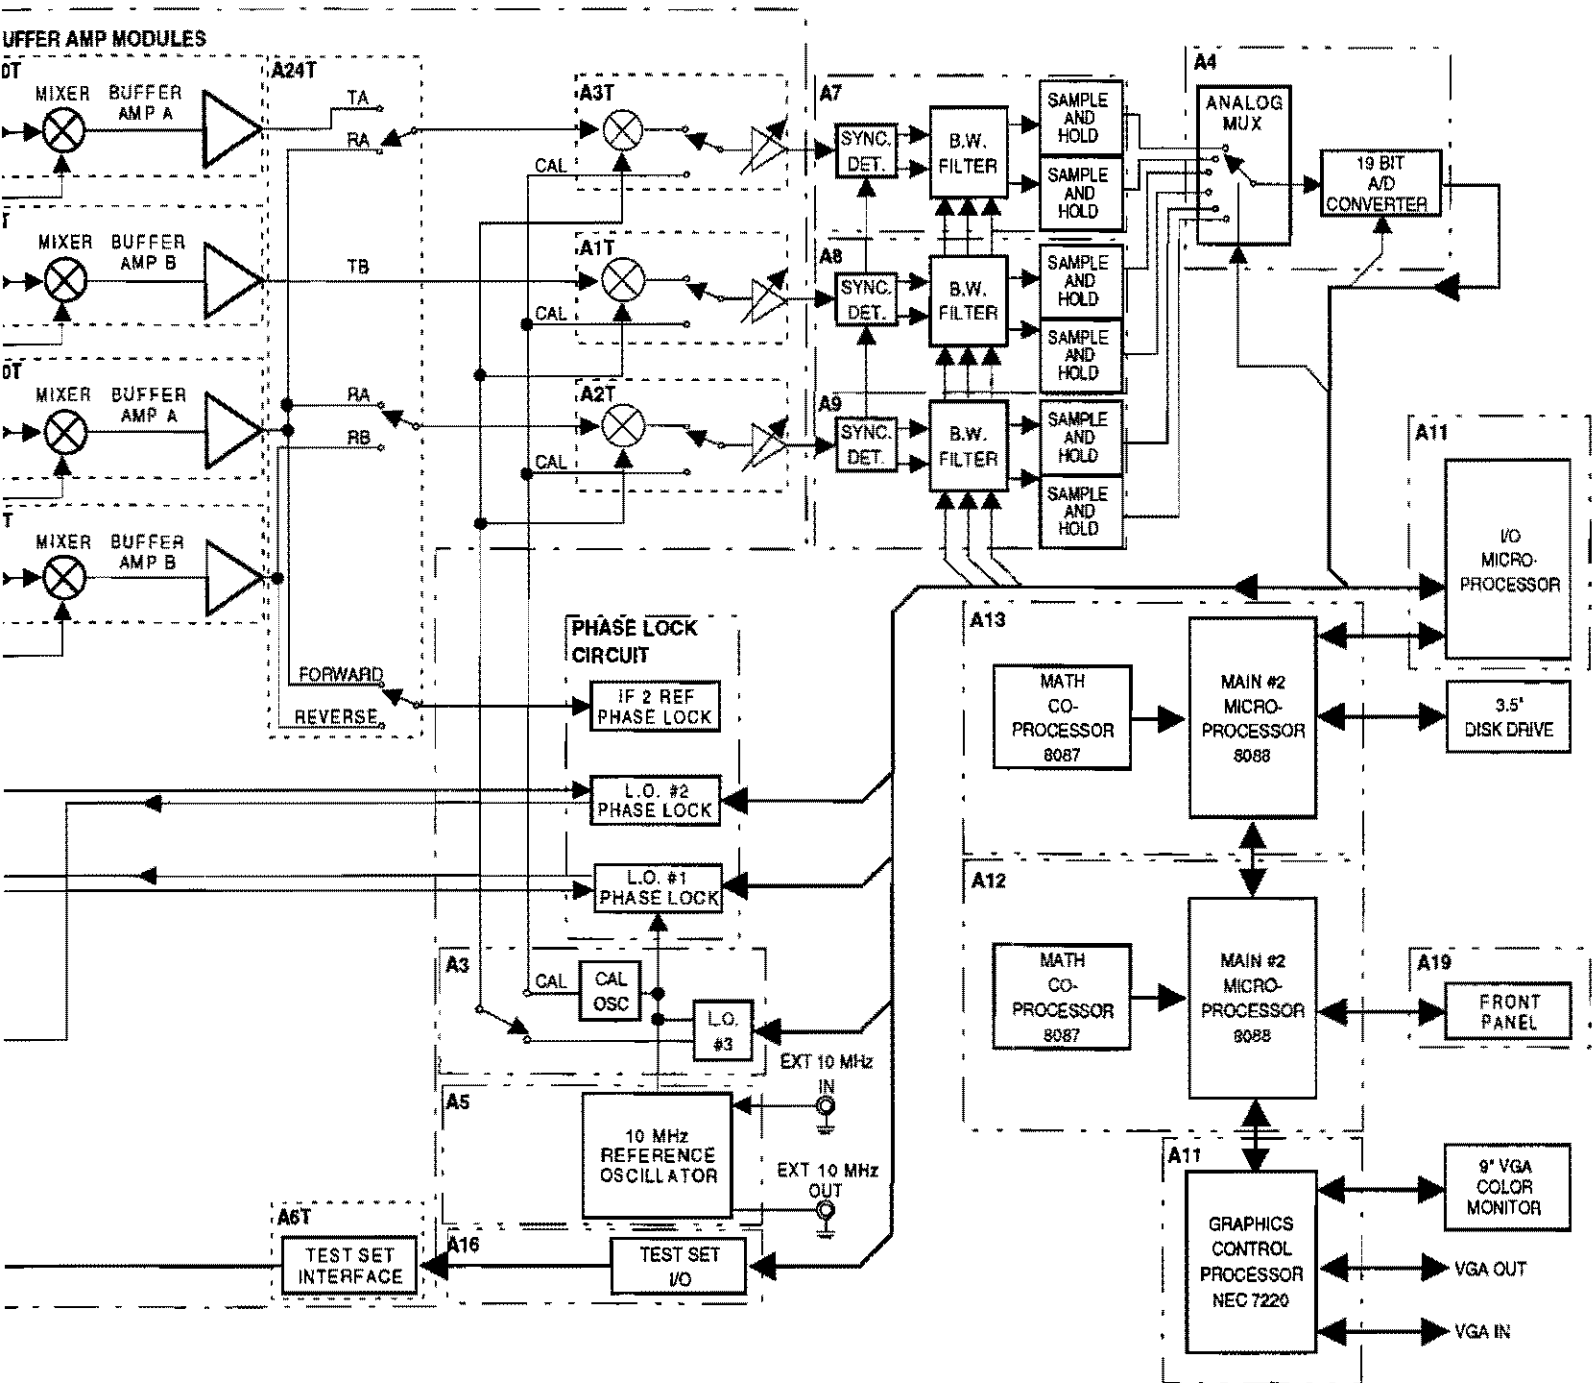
UFFER AMP MODULES

DT
MIXER BUFFER AMP A

T
MIXER BUFFER AMP B

DT
MIXER BUFFER AMP A

T
MIXER BUFFER AMP B

A24T
TA
RA
TB
RA
RB
FORWARD
REVERSE

A3T
CAL

A1T
CAL

A2T
CAL

A7
SYNC. DET.
B.W. FILTER
SAMPLE AND HOLD
SAMPLE AND HOLD

A8
SYNC. DET.
B.W. FILTER
SAMPLE AND HOLD
SAMPLE AND HOLD

A9
SYNC. DET.
B.W. FILTER
SAMPLE AND HOLD
SAMPLE AND HOLD

A4
ANALOG MUX
19 BIT A/D CONVERTER

A11
I/O MICRO-PROCESSOR

PHASE LOCK CIRCUIT
IF 2 REF PHASE LOCK
L.O. #2 PHASE LOCK
L.O. #1 PHASE LOCK

A3
CAL
CAL OSC
L.O. #3
EXT 10 MHz IN

A5
10 MHz REFERENCE OSCILLATOR
EXT 10 MHz OUT

A6T
TEST SET INTERFACE

A16
TEST SET I/O

A13
MATH CO-PROCESSOR 8087
MAIN #2 MICRO-PROCESSOR 8088
3.5" DISK DRIVE

A12
MATH CO-PROCESSOR 8087
MAIN #2 MICRO-PROCESSOR 8088

A19
FRONT PANEL

A11
GRAPHICS CONTROL PROCESSOR NEC 7220
9" VGA COLOR MONITOR
VGA OUT
VGA IN